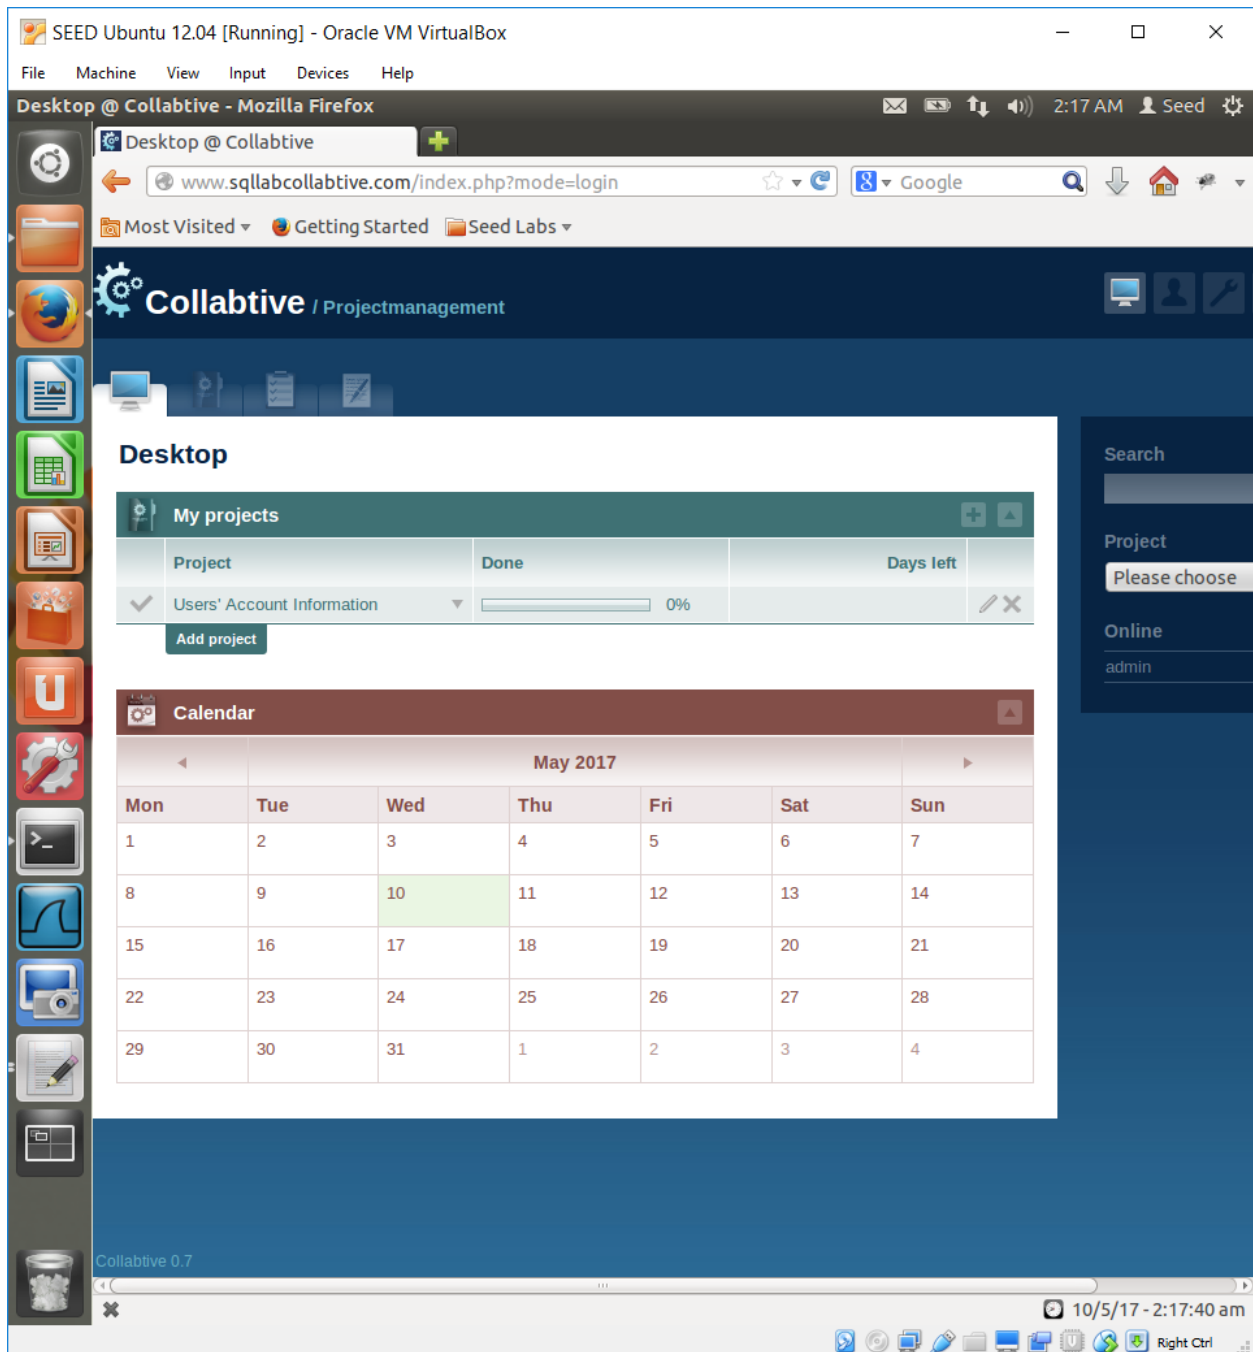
SEED Ubuntu 12.04 [Running] - Oracle VM VirtualBox

File Machine View Input Devices Help

Desktop @ Collabtive - Mozilla Firefox

2:17 AM Seed

Desktop @ Collabtive

www.sqllabcollabtive.com/index.php?mode=login

Google

Most Visited Getting Started Seed Labs

Collabtive / Projectmanagement

Desktop

My projects

| | Project | Done | Days left |
|---|---|---|---|
| | Users' Account Information | 0% | |

Add project

Calendar

May 2017

| Mon | Tue | Wed | Thu | Fri | Sat | Sun |
|---|---|---|---|---|---|---|
| 1 | 2 | 3 | 4 | 5 | 6 | 7 |
| 8 | 9 | 10 | 11 | 12 | 13 | 14 |
| 15 | 16 | 17 | 18 | 19 | 20 | 21 |
| 22 | 23 | 24 | 25 | 26 | 27 | 28 |
| 29 | 30 | 31 | 1 | 2 | 3 | 4 |

Search

Project

Please choose

Online

admin

Collabtive 0.7

10/5/17 - 2:17:40 am

Right Ctrl